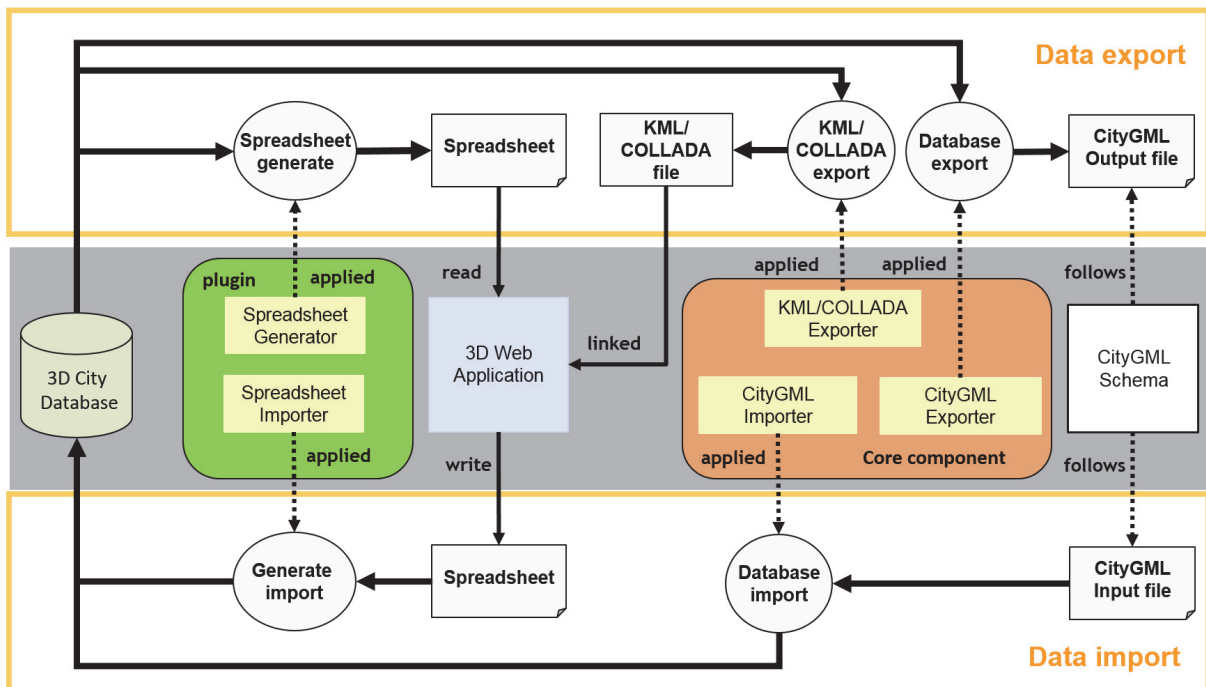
Data export

Spreadsheet generate

Spreadsheet

KML/ COLLADA file

KML/ COLLADA export

Database export

CityGML Output file

plugin

applied

Spreadsheet Generator

Spreadsheet Importer

applied

read

3D Web Application

linked

write

applied

applied

KML/COLLADA Exporter

CityGML Importer

CityGML Exporter

applied

Core component

follows

CityGML Schema

follows

3D City Database

Generate import

Spreadsheet

Database import

CityGML Input file

Data import